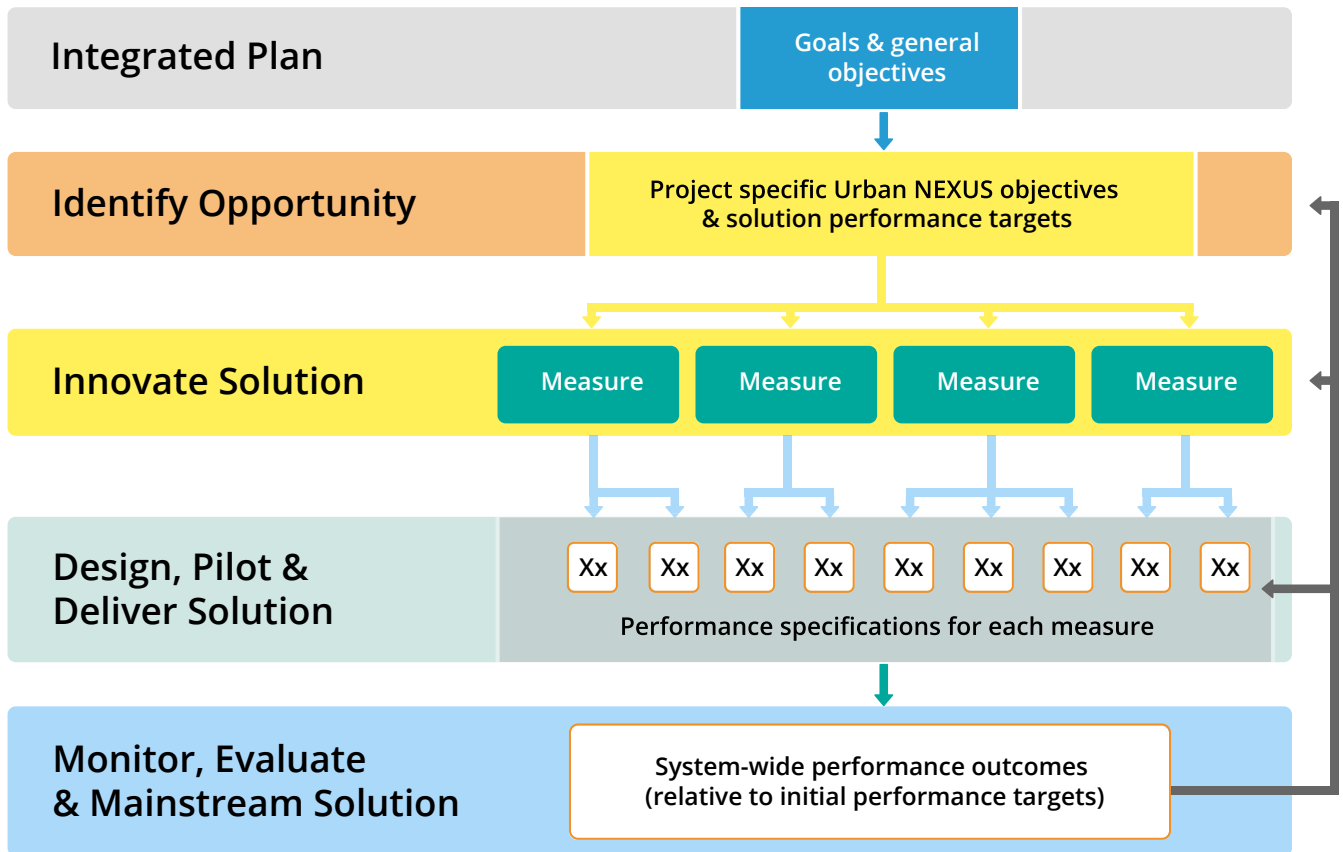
Integrated Plan

Goals & general objectives

Identify Opportunity

Project specific Urban NEXUS objectives & solution performance targets

Innovate Solution

Measure

Measure

Measure

Measure

Design, Pilot & Deliver Solution

Xx Xx Xx Xx Xx Xx Xx Xx Xx

Performance specifications for each measure

Monitor, Evaluate & Mainstream Solution

System-wide performance outcomes (relative to initial performance targets)